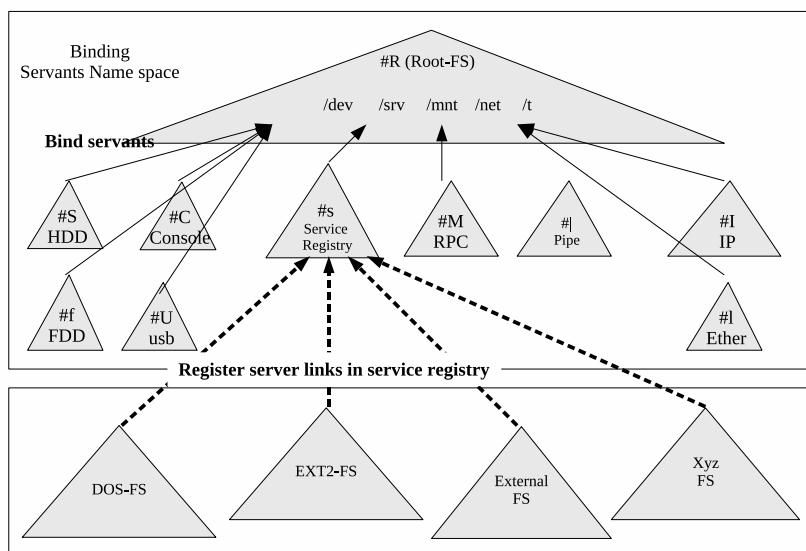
Binding
Servants Name space

#R (Root-FS)

/dev /srv /mnt /net /t

Bind servants

#S
HDD

#C
Console

#s
Service
Registry

#M
RPC

#|
Pipe

#I
IP

#f
FDD

#U
usb

#l
Ether

Register server links in service registry

DOS-FS

EXT2-FS

External
FS

Xyz
FS